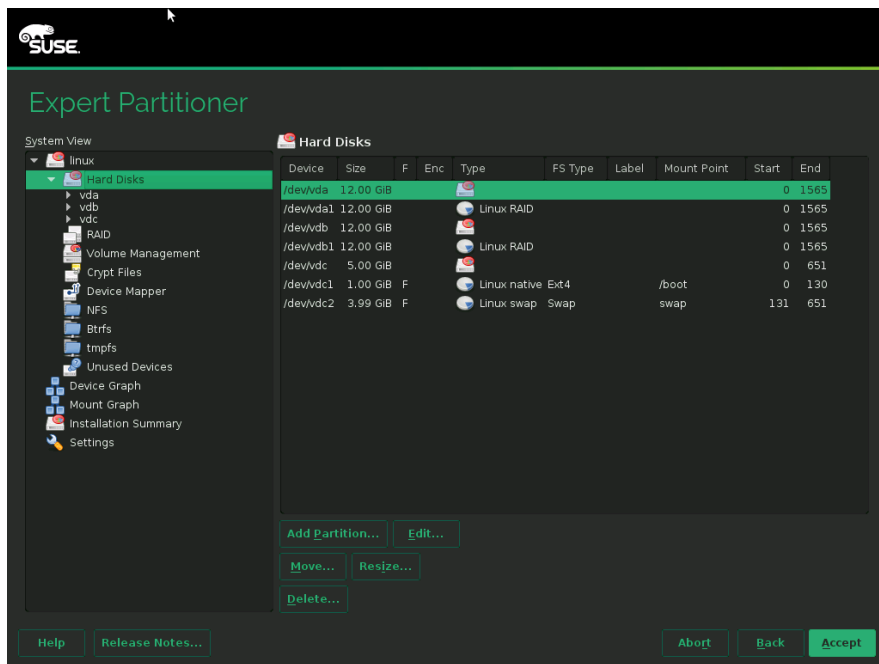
SUSE.

Expert Partitioner

System View
linux
Hard Disks
vda
vdb
vdc
RAID
Volume Management
Crypt Files
Device Mapper
NFS
Btrfs
tmpfs
Unused Devices
Device Graph
Mount Graph
Installation Summary
Settings

Hard Disks

| Device | Size | F | Enc | Type | FS Type | Label | Mount Point | Start | End |
|---|---|---|---|---|---|---|---|---|---|
| /dev/vda | 12.00 GiB | | | | | | | 0 | 1565 |
| /dev/vda1 | 12.00 GiB | | | Linux RAID | | | | 0 | 1565 |
| /dev/vdb | 12.00 GiB | | | | | | | 0 | 1565 |
| /dev/vdb1 | 12.00 GiB | | | Linux RAID | | | | 0 | 1565 |
| /dev/vdc | 5.00 GiB | | | | | | | 0 | 651 |
| /dev/vdc1 | 1.00 GiB | F | | Linux native | Ext4 | | /boot | 0 | 130 |
| /dev/vdc2 | 3.99 GiB | F | | Linux swap | Swap | | swap | 131 | 651 |

Add Partition... Edit...
Move... Resize...
Delete...

Help Release Notes... Abort Back Accept